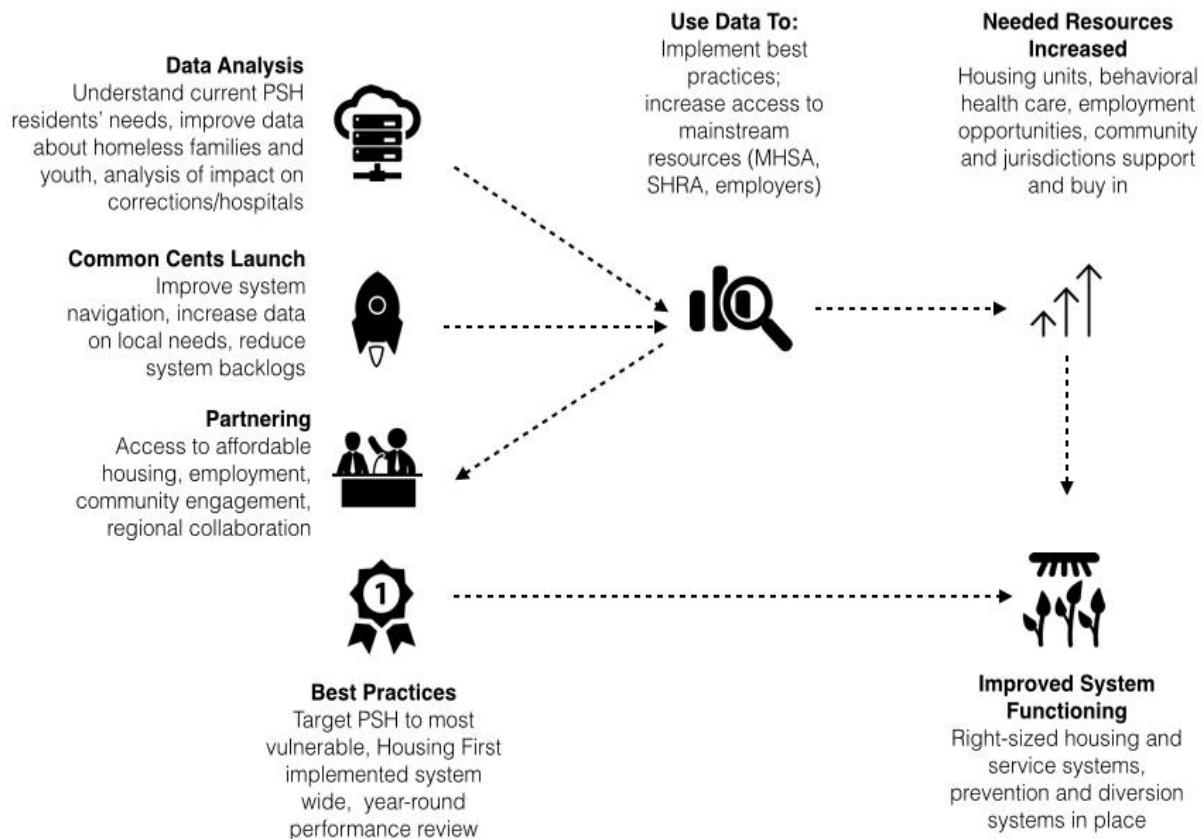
**Data Analysis**
Understand current PSH residents' needs, improve data about homeless families and youth, analysis of impact on corrections/hospitals

**Use Data To:**
Implement best practices; increase access to mainstream resources (MHSA, SHRA, employers)

**Needed Resources Increased**
Housing units, behavioral health care, employment opportunities, community and jurisdictions support and buy in

**Common Cents Launch**
Improve system navigation, increase data on local needs, reduce system backlogs

**Partnering**
Access to affordable housing, employment, community engagement, regional collaboration

1

**Best Practices**
Target PSH to most vulnerable, Housing First implemented system wide, year-round performance review

**Improved System Functioning**
Right-sized housing and service systems, prevention and diversion systems in place